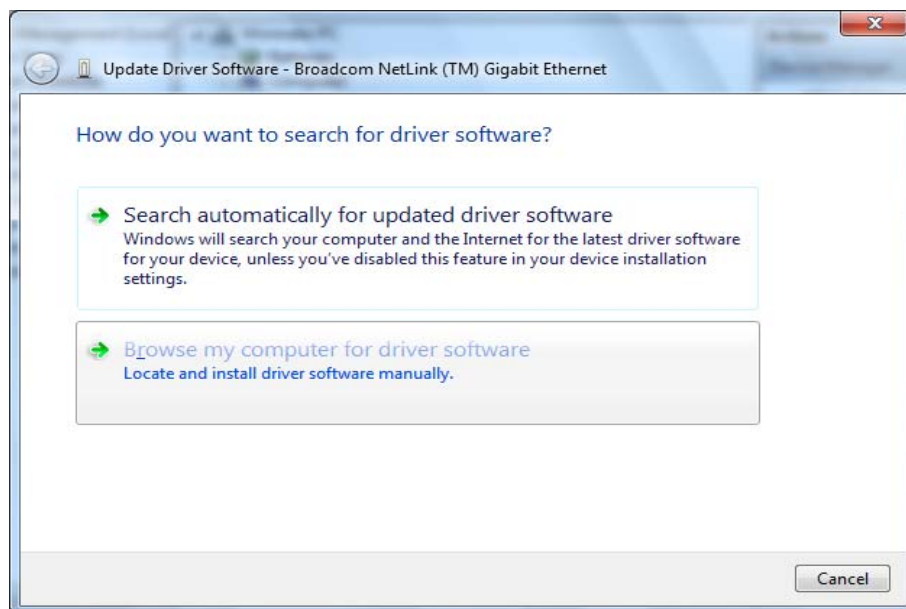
Update Driver Software - Broadcom NetLink (TM) Gigabit Ethernet

How do you want to search for driver software?

Search automatically for updated driver software
Windows will search your computer and the Internet for the latest driver software for your device, unless you've disabled this feature in your device installation settings.

Browse my computer for driver software
Locate and install driver software manually.

Cancel